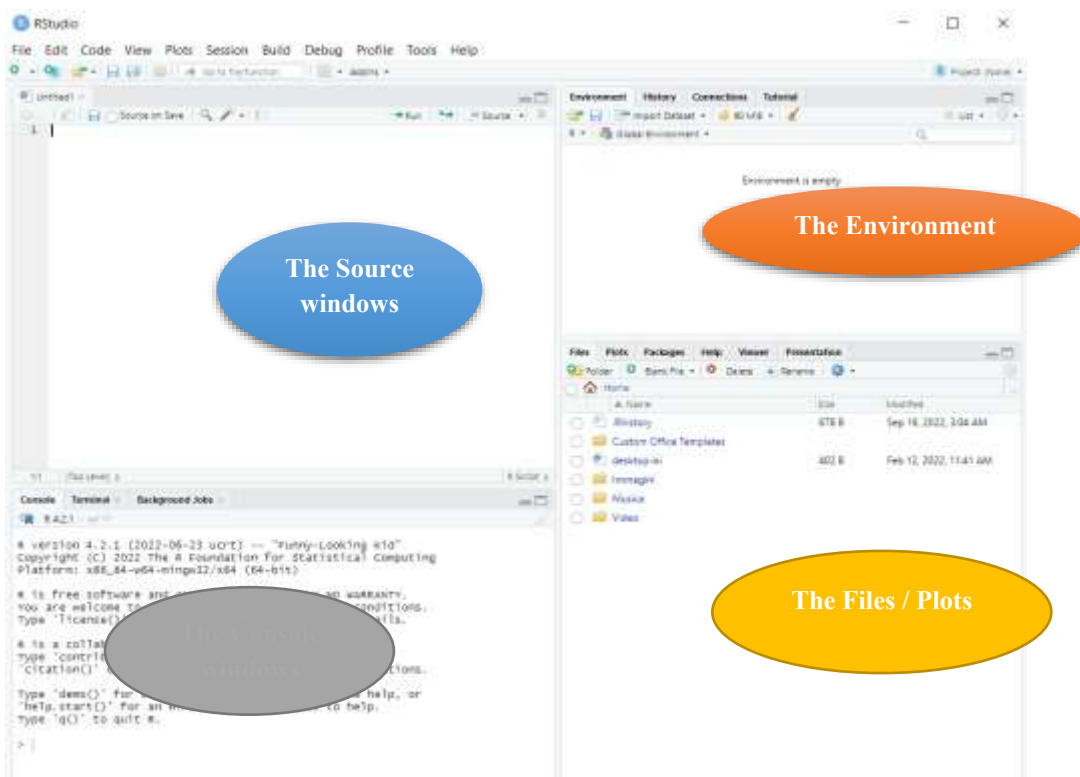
RStudio

File Edit Code View Plots Session Build Debug Profile Tools Help

Go to file/function Addins Project: (None)

Untitled1

Source on Save Run Source

1

Environment History Connections Tutorial

Import Dataset 80 MiB List

Global Environment

Environment is empty

The Environment

The Source windows

Files Plots Packages Help Viewer Presentation

Folder Blank File Delete Rename

Home

A Name Size Modified

.Rhistory 678 B Sep 16, 2022, 3:04 AM

Custom Office Templates

desktop.ini 402 B Feb 12, 2022, 11:41 AM

Immagini

Musica

Video

1:1 (Top Level) R Script

Console Terminal Background Jobs

R 4.2.1

R version 4.2.1 (2022-06-23 ucrt) -- "Funny-Looking Kid"
Copyright (C) 2022 The R Foundation for Statistical Computing
Platform: x86_64-w64-mingw32/x64 (64-bit)

R is free software and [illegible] NO WARRANTY.
You are welcome to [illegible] conditions.
Type 'license()' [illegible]ails.

R is a collab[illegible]
Type 'contrib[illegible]
'citation()' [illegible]tions.

Type 'demo()' for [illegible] help, or
'help.start()' for an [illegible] to help.
Type 'q()' to quit R.

>

The Console windows

The Files / Plots